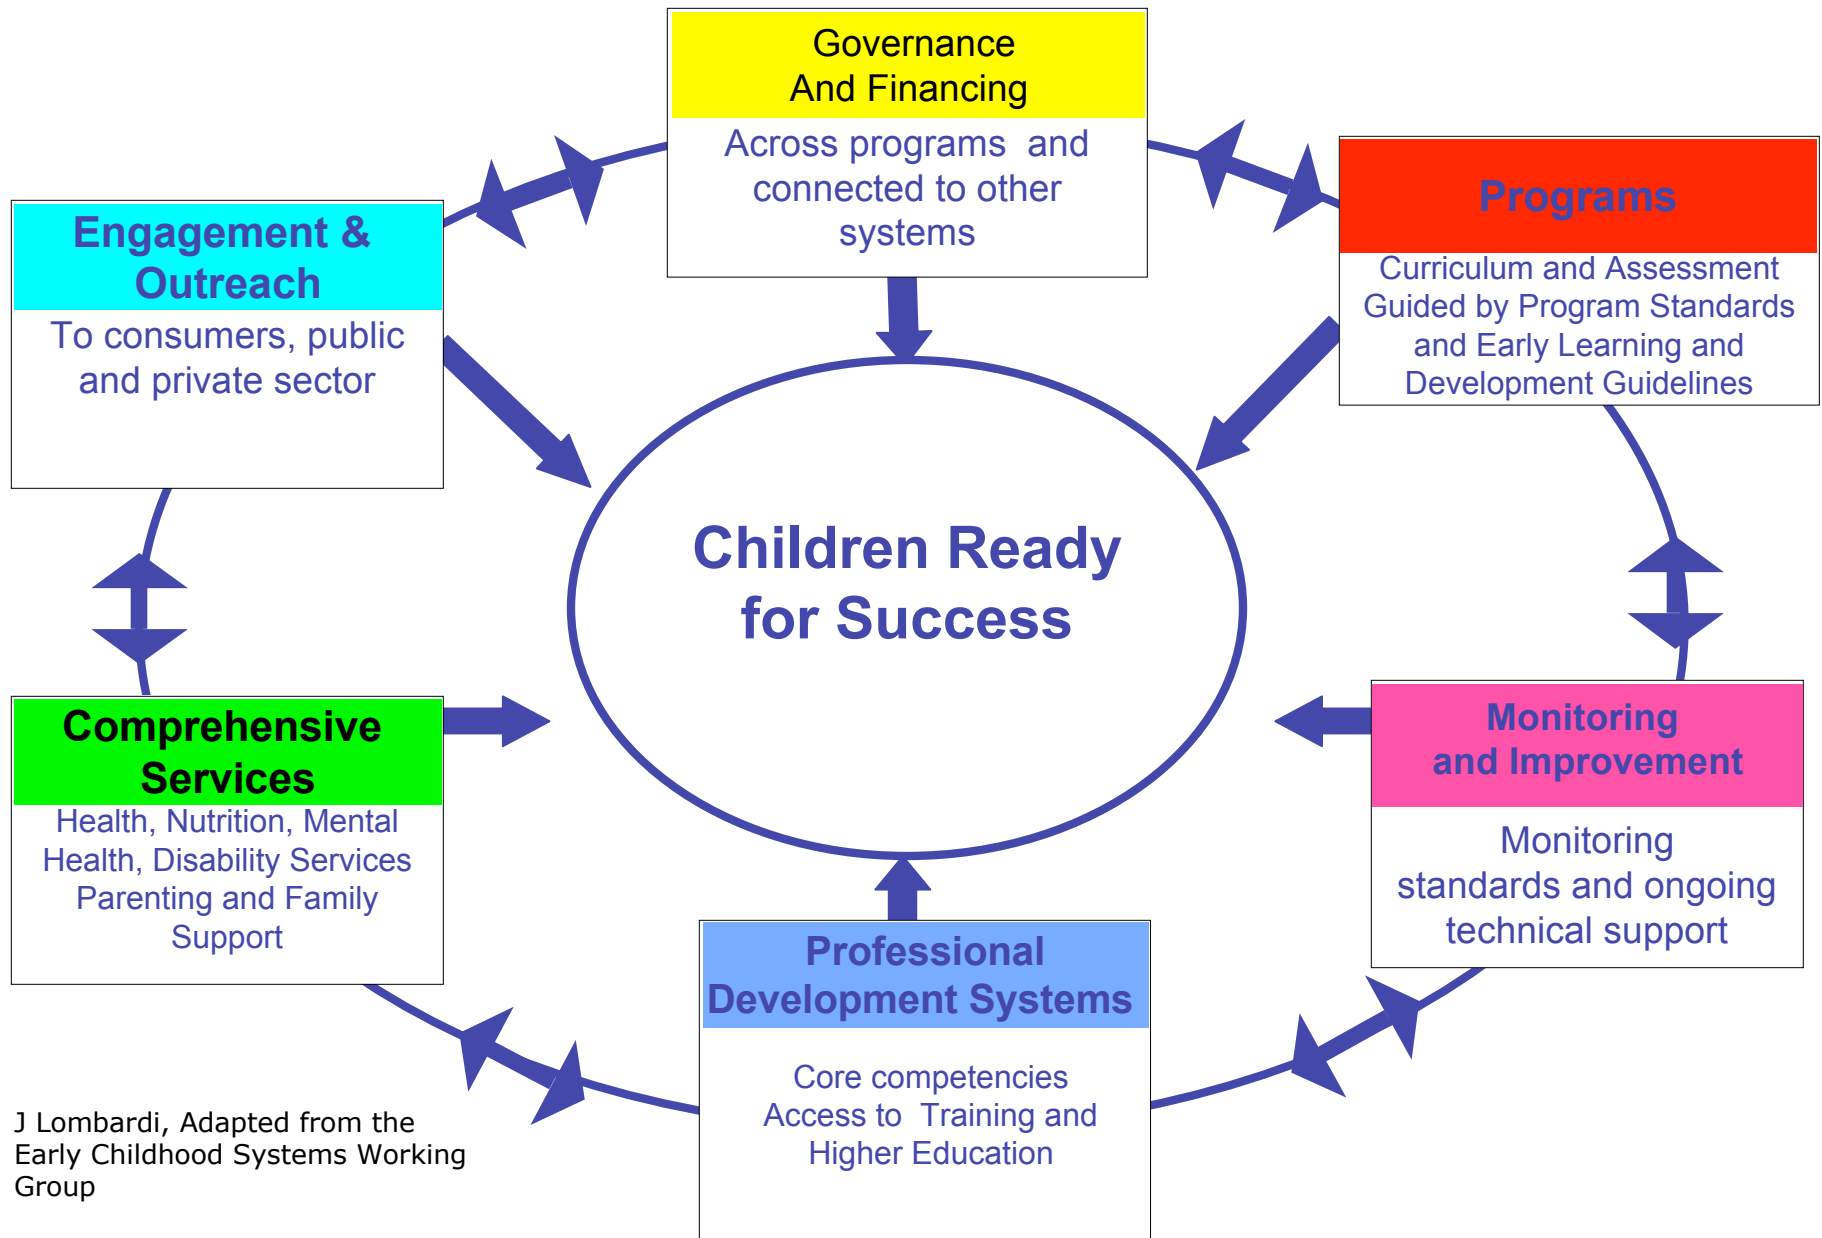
Governance And Financing

Across programs and connected to other systems

Engagement & Outreach

To consumers, public and private sector

Programs

Curriculum and Assessment Guided by Program Standards and Early Learning and Development Guidelines

Children Ready for Success

Comprehensive Services

Health, Nutrition, Mental Health, Disability Services Parenting and Family Support

Monitoring and Improvement

Monitoring standards and ongoing technical support

Professional Development Systems

Core competencies Access to Training and Higher Education

J Lombardi, Adapted from the Early Childhood Systems Working Group